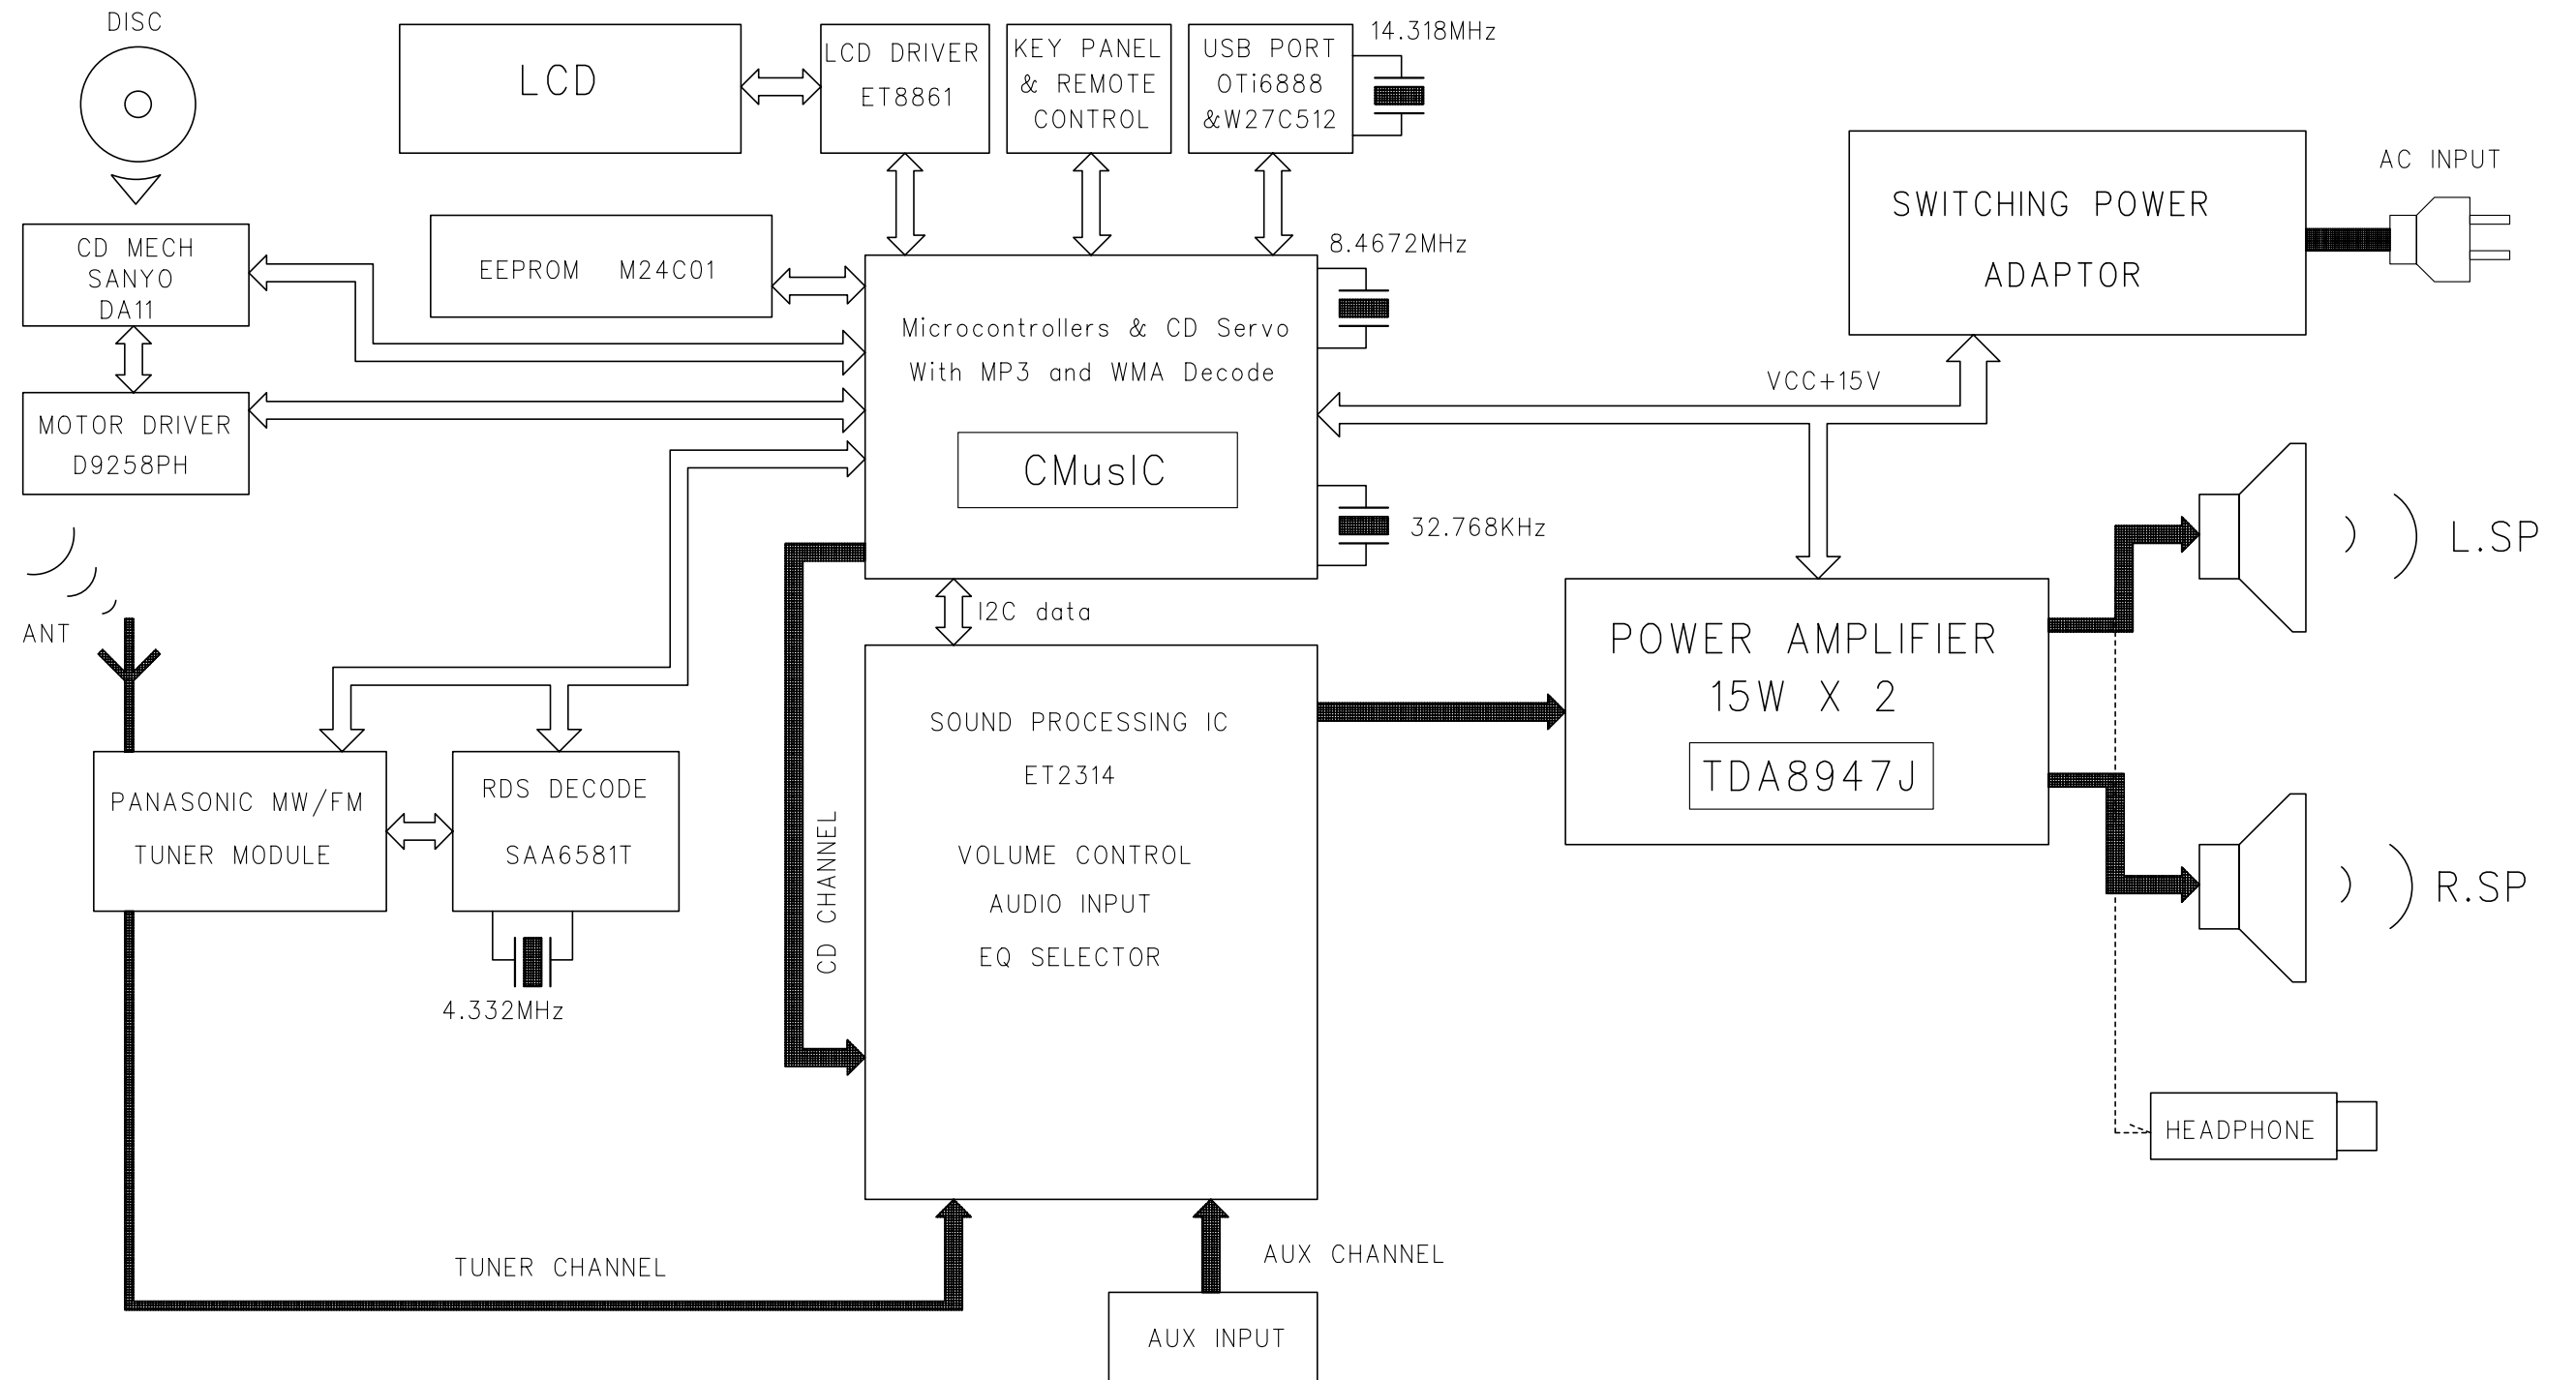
DISC

LCD

LCD DRIVER
ET8861

KEY PANEL
& REMOTE
CONTROL

USB PORT
OTi6888
&W27C512

14.318MHz

CD MECH
SANYO
DA11

EEPROM M24C01

8.4672MHz

SWITCHING POWER
ADAPTOR

AC INPUT

MOTOR DRIVER
D9258PH

Microcontrollers & CD Servo
With MP3 and WMA Decode

CMusIC

VCC+15V

32.768KHz

ANT

I2C data

CD CHANNEL

POWER AMPLIFIER
15W X 2

TDA8947J

L.SP

R.SP

PANASONIC MW/FM
TUNER MODULE

RDS DECODE
SAA6581T

4.332MHz

SOUND PROCESSING IC
ET2314

VOLUME CONTROL
AUDIO INPUT
EQ SELECTOR

HEADPHONE

TUNER CHANNEL

AUX CHANNEL

AUX INPUT